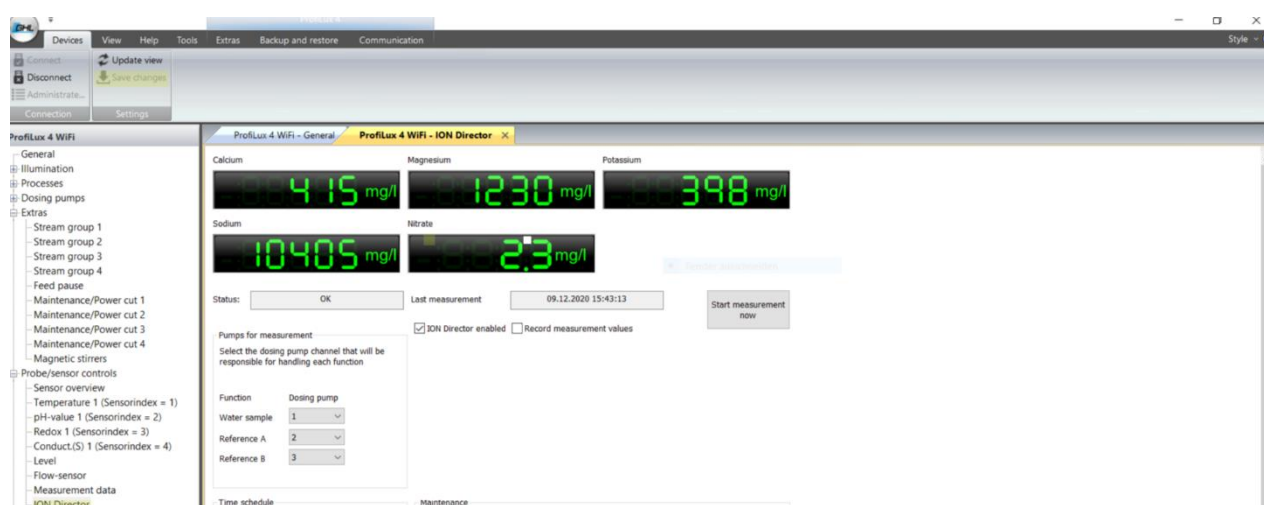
Devices View Help Tools Extras Backup and restore Communication

Style

Connect
Disconnect
Administrate...
Connection

Update view
Save changes
Settings

ProfiLux 4 WiFi

General
Illumination
Processes
Dosing pumps
Extras
Stream group 1
Stream group 2
Stream group 3
Stream group 4
Feed pause
Maintenance/Power cut 1
Maintenance/Power cut 2
Maintenance/Power cut 3
Maintenance/Power cut 4
Magnetic stirrers
Probe/sensor controls
Sensor overview
Temperature 1 (Sensorindex = 1)
pH-value 1 (Sensorindex = 2)
Redox 1 (Sensorindex = 3)
Conduct.(S) 1 (Sensorindex = 4)
Level
Flow-sensor
Measurement data
ION Director

ProfiLux 4 WiFi - General ProfiLux 4 WiFi - ION Director ×

Calcium
415 mg/l

Magnesium
1230 mg/l

Potassium
398 mg/l

Sodium
10405 mg/l

Nitrate
2.3 mg/l

Status: OK

Last measurement 09.12.2020 15:43:13

Start measurement now

ION Director enabled Record measurement values

Pumps for measurement
Select the dosing pump channel that will be responsible for handling each function

| Function | Dosing pump |
|---|---|
| Water sample | 1 |
| Reference A | 2 |
| Reference B | 3 |

Time schedule

Maintenance